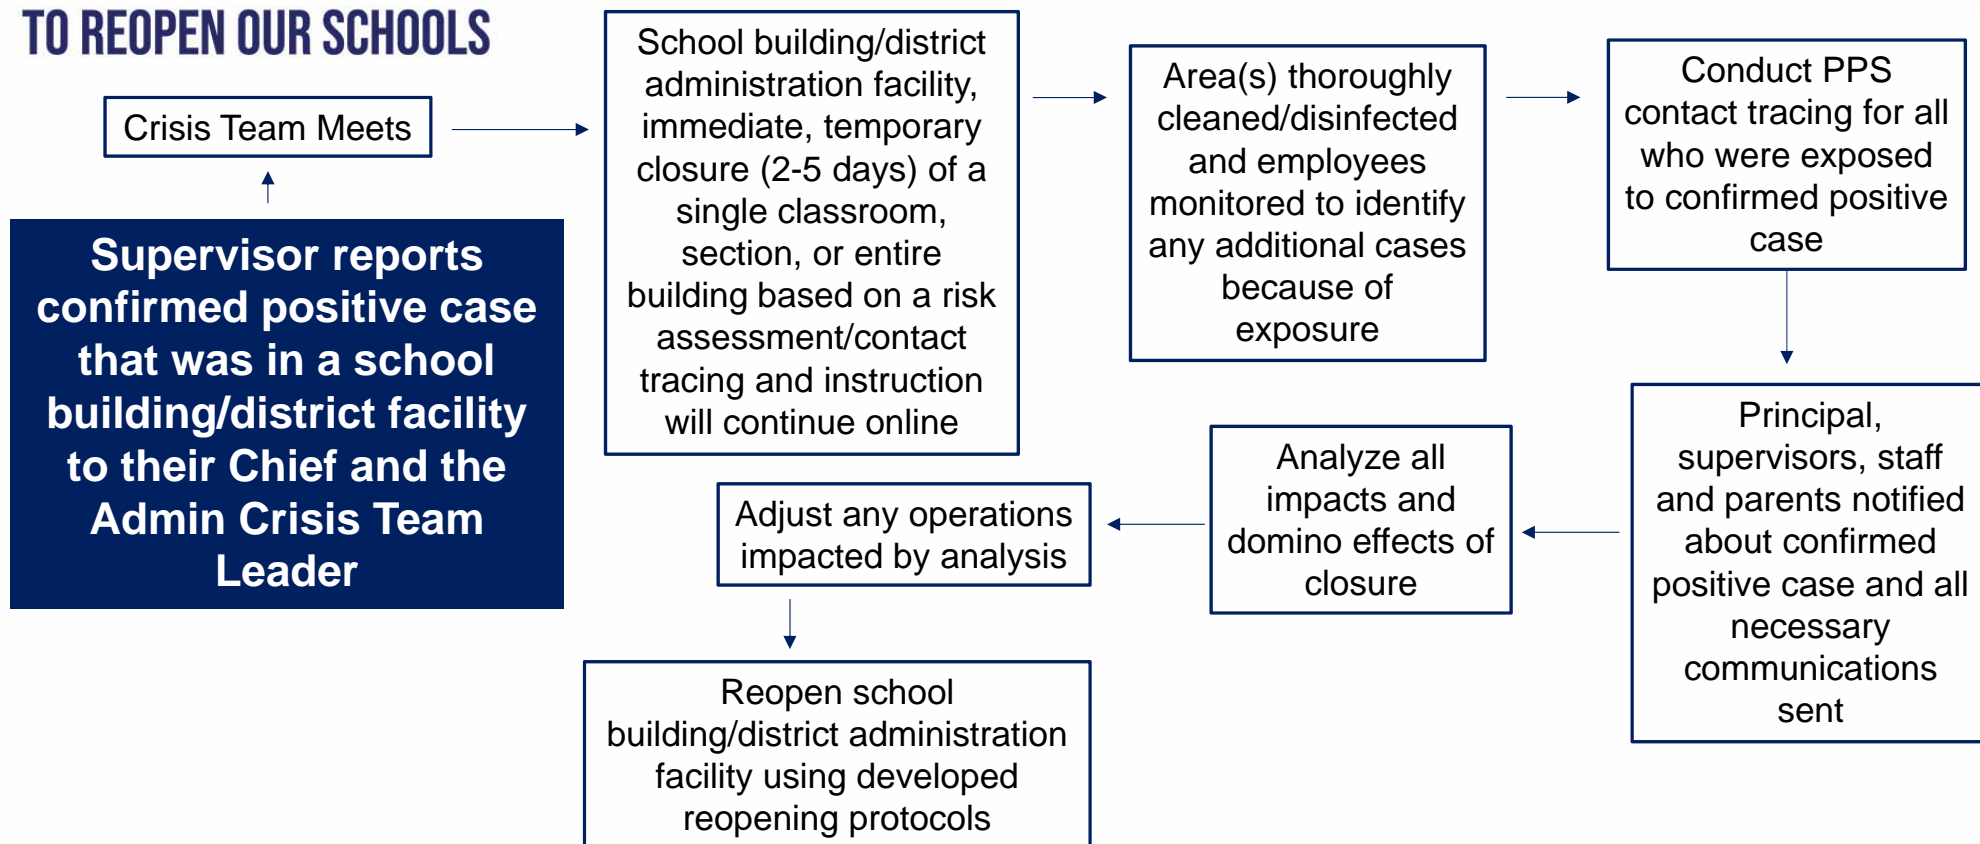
TO REOPEN OUR SCHOOLS

Crisis Team Meets

Supervisor reports confirmed positive case that was in a school building/district facility to their Chief and the Admin Crisis Team Leader

School building/district administration facility, immediate, temporary closure (2-5 days) of a single classroom, section, or entire building based on a risk assessment/contact tracing and instruction will continue online

Area(s) thoroughly cleaned/disinfected and employees monitored to identify any additional cases because of exposure

Conduct PPS contact tracing for all who were exposed to confirmed positive case

Principal, supervisors, staff and parents notified about confirmed positive case and all necessary communications sent

Analyze all impacts and domino effects of closure

Adjust any operations impacted by analysis

Reopen school building/district administration facility using developed reopening protocols